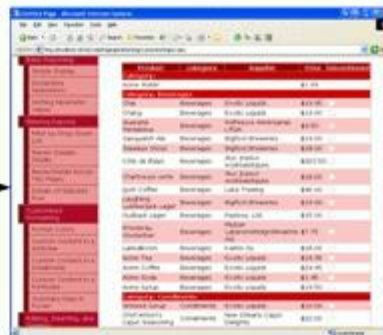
Controls Page - Microsoft Internet Explorer

File Edit View Favorites Tools Help

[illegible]

Product | Category | Supplier | Price | Discontinued

Category:

Aniseed Syrup

Category: Beverages

| Product | Category | Supplier | Price | Discontinued |
|---|---|---|---|---|
| Chai | Beverages | Exotic Liquids | $18.00 | |
| Chang | Beverages | Exotic Liquids | $19.00 | |
| Guaraná Fantástica | Beverages | Refrescos Americanas LTDA | $4.50 | |
| Sasquatch Ale | Beverages | Bigfoot Breweries | $14.00 | |
| Steeleye Stout | Beverages | Bigfoot Breweries | $18.00 | |
| Côte de Blaye | Beverages | Aux joyeux ecclésiastiques | $263.50 | |
| Chartreuse verte | Beverages | Aux joyeux ecclésiastiques | $18.00 | |
| Ipoh Coffee | Beverages | Leka Trading | $46.00 | |
| Laughing Lumberjack Lager | Beverages | Bigfoot Breweries | $14.00 | |
| Outback Lager | Beverages | Pavlova, Ltd. | $15.00 | |
| Rhönbräu Klosterbier | Beverages | Plutzer Lebensmittelgroßmärkte AG | $7.75 | |
| Lakkalikööri | Beverages | Karkki Oy | $18.00 | |
| Acme Tea | Beverages | Exotic Liquids | $19.00 | |
| Acme Coffee | Beverages | Exotic Liquids | $19.95 | |
| Acme Soda | Beverages | Exotic Liquids | $1.99 | |
| Acme Syrup | Beverages | Exotic Liquids | $19.00 | |

Category: Condiments

| Product | Category | Supplier | Price | Discontinued |
|---|---|---|---|---|
| Aniseed Syrup | Condiments | Exotic Liquids | $10.00 | |
| Chef Anton's Cajun Seasoning | Condiments | New Orleans Cajun Delights | $22.00 | |

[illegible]

Basic Reporting
Simple Display
Declarative Parameters
Setting Parameter Values

Filtering Reports
Filter by Drop-Down List
Master/Details Details
Master/Detail Across Two Pages
Details of Selected Row

Customized Formatting
Format Colors
Custom Content in a GridView
Custom Content in a DetailsView
Custom Content in a FormView
Summary Data in Footer

Editing, Inserting, and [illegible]